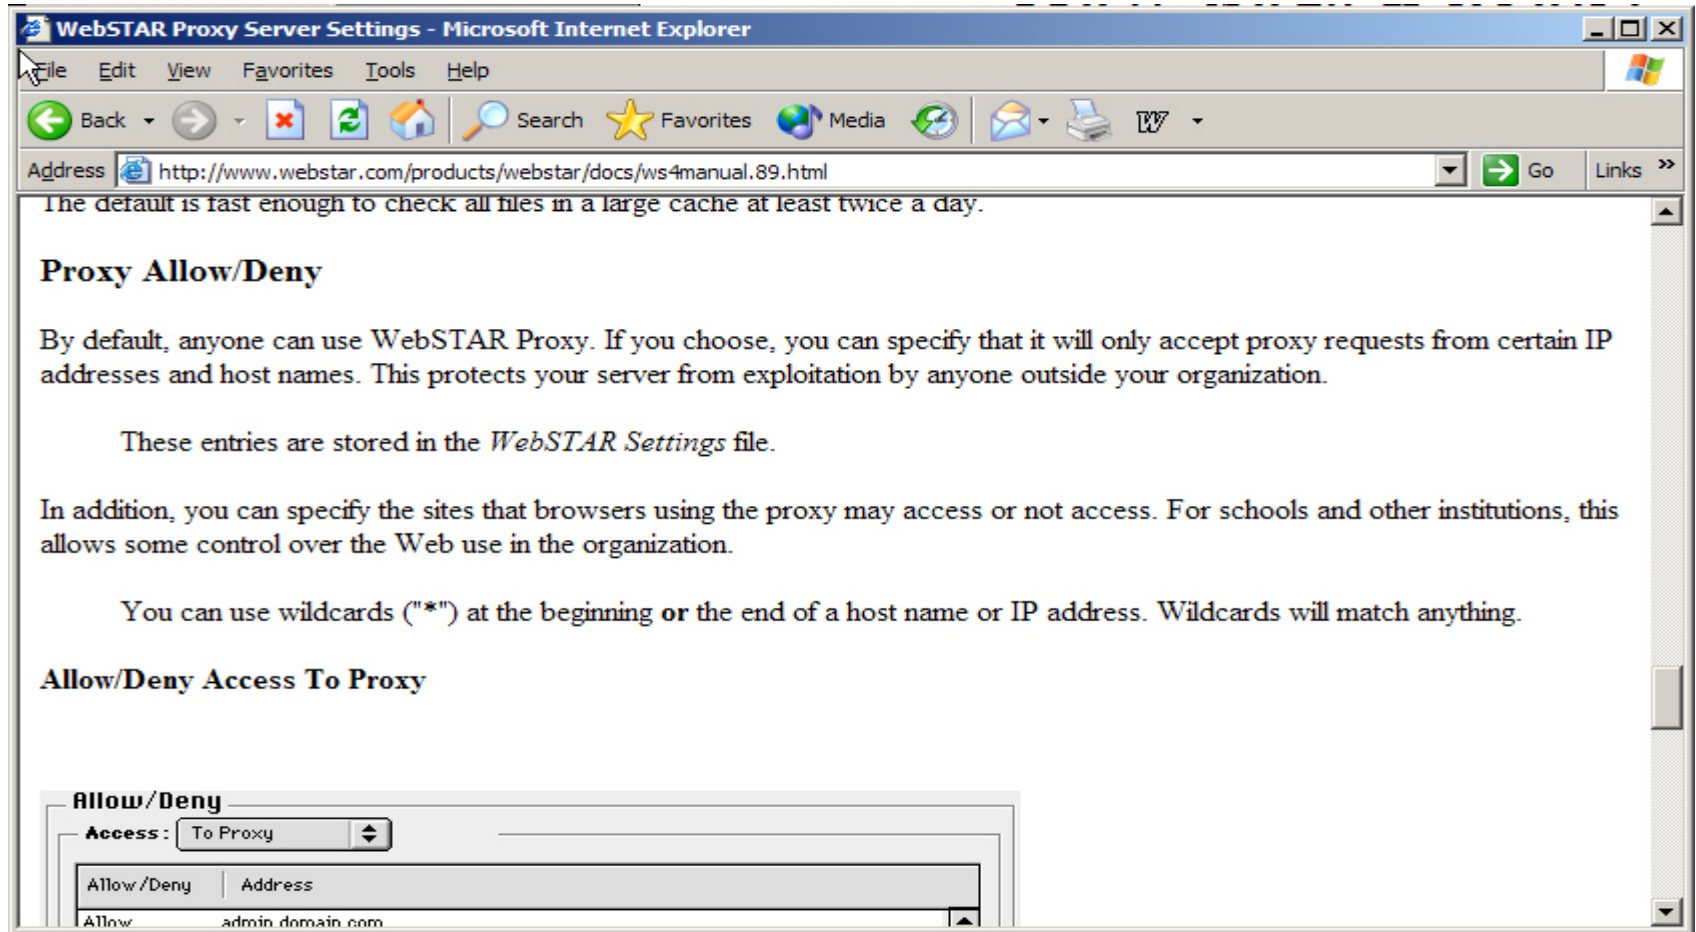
WebSTAR Proxy Server Settings - Microsoft Internet Explorer

File Edit View Favorites Tools Help

Back Search Favorites Media

Address http://www.webstar.com/products/webstar/docs/ws4manual.89.html Go Links »

The default is fast enough to check all files in a large cache at least twice a day.

Proxy Allow/Deny

By default, anyone can use WebSTAR Proxy. If you choose, you can specify that it will only accept proxy requests from certain IP addresses and host names. This protects your server from exploitation by anyone outside your organization.

These entries are stored in the *WebSTAR Settings* file.

In addition, you can specify the sites that browsers using the proxy may access or not access. For schools and other institutions, this allows some control over the Web use in the organization.

You can use wildcards ("*") at the beginning **or** the end of a host name or IP address. Wildcards will match anything.

Allow/Deny Access To Proxy

Allow/Deny

Access: To Proxy

| Allow/Deny | Address |
|---|---|
| Allow | admin.domain.com |